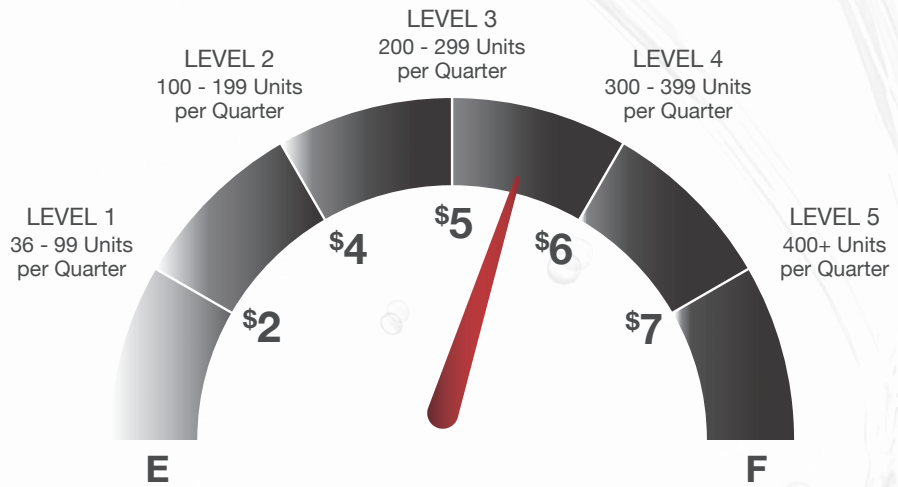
LEVEL 3
200 - 299 Units per Quarter

LEVEL 2
100 - 199 Units per Quarter

LEVEL 4
300 - 399 Units per Quarter

LEVEL 1
36 - 99 Units per Quarter

LEVEL 5
400+ Units per Quarter

$^{\$}2$

$^{\$}4$

$^{\$}5$

$^{\$}6$

$^{\$}7$

E

F